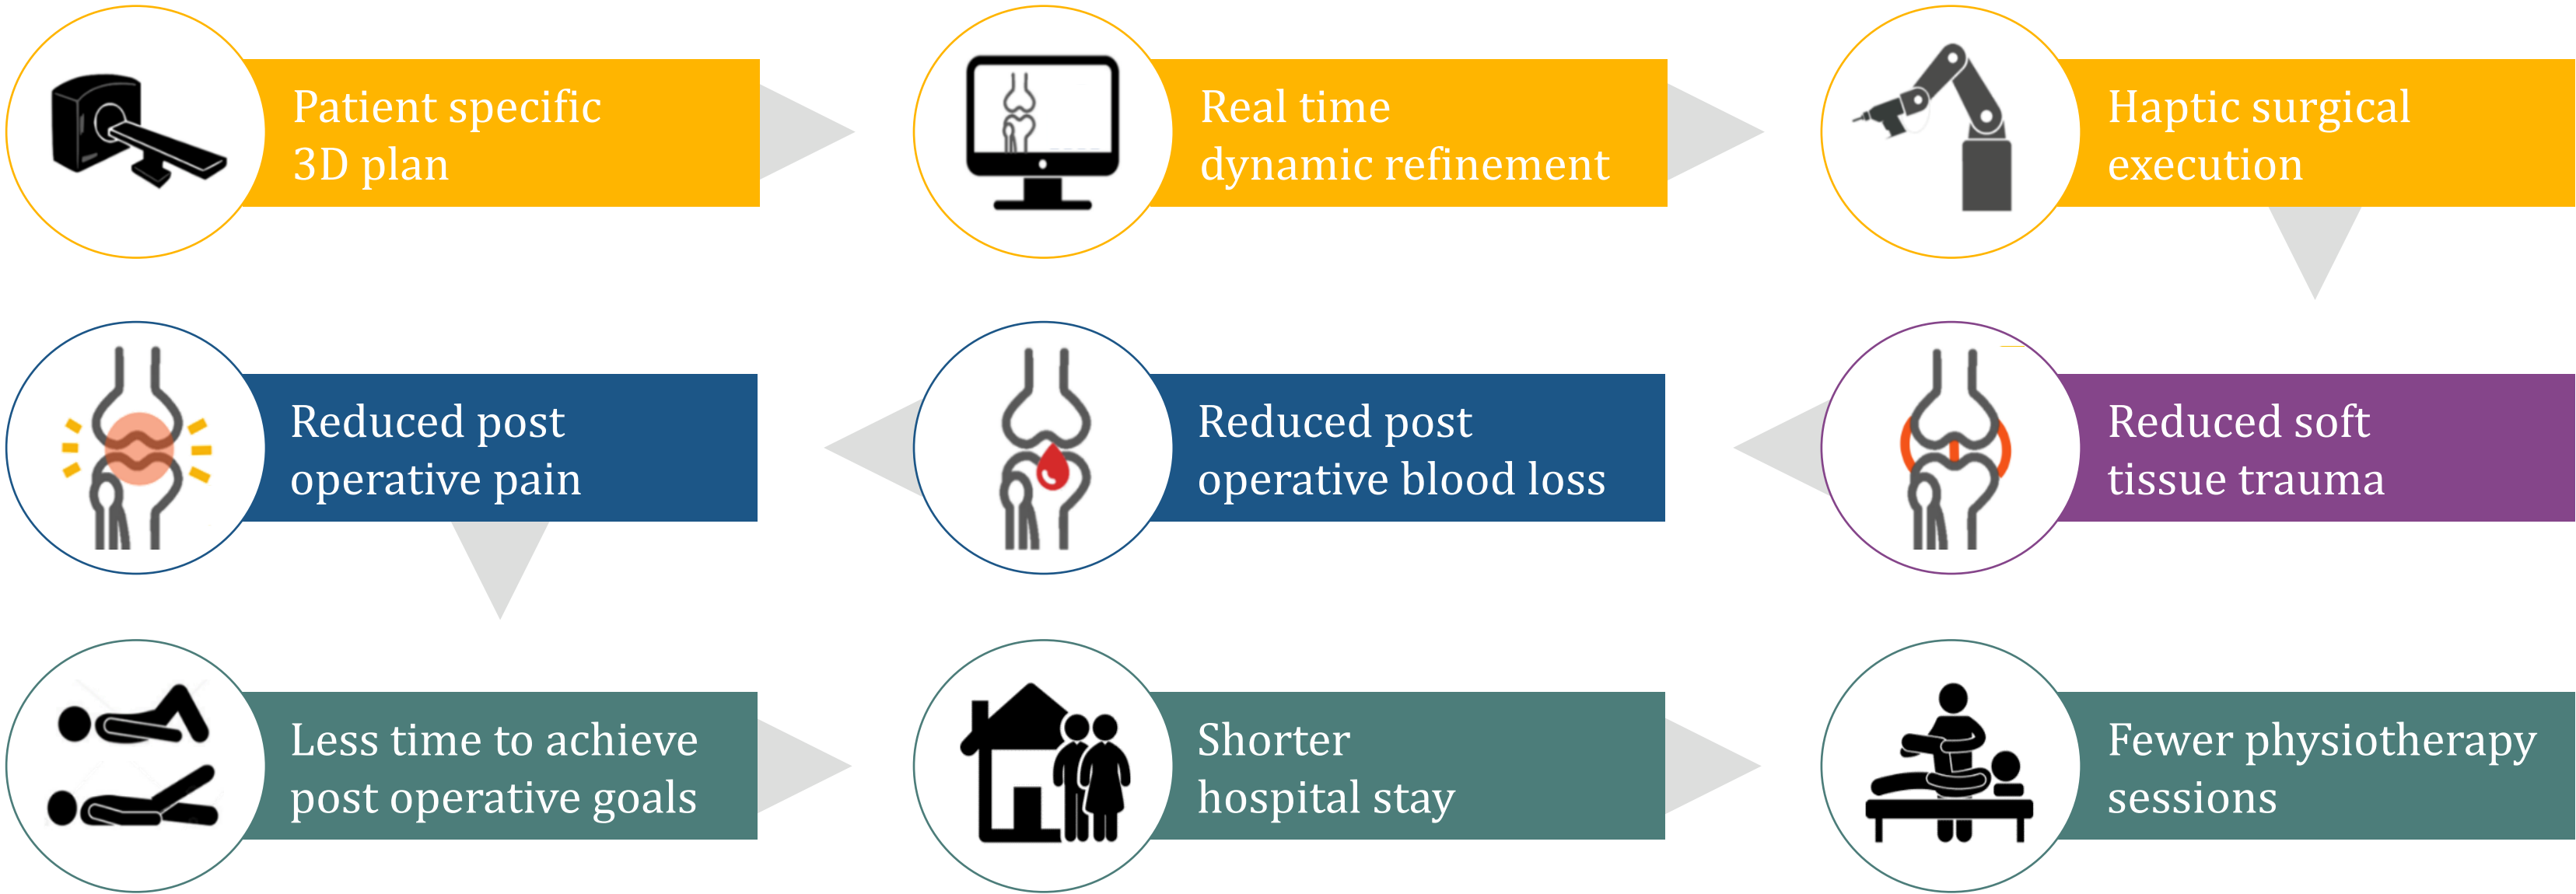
Patient specific 3D plan

Real time dynamic refinement

Haptic surgical execution

Reduced soft tissue trauma

Reduced post operative blood loss

Reduced post operative pain

Less time to achieve post operative goals

Shorter hospital stay

Fewer physiotherapy sessions